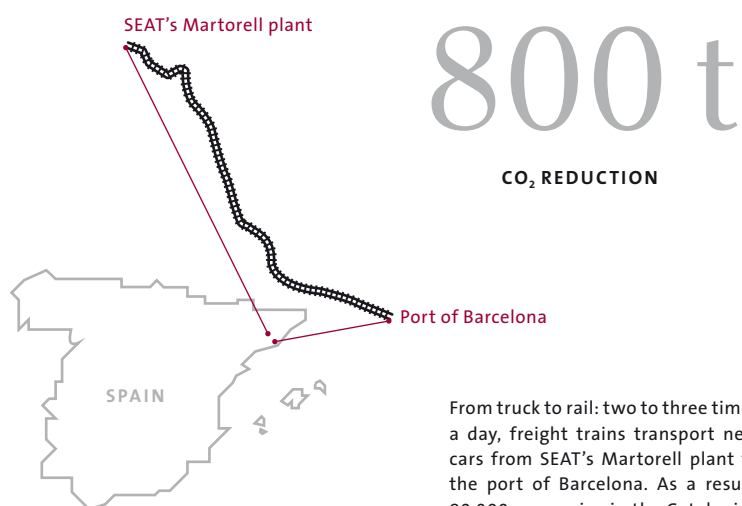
SEAT's Martorell plant

800 t

$CO_2$ REDUCTION

Port of Barcelona

SPAIN

From truck to rail: two to three tim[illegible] a day, freight trains transport ne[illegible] cars from SEAT's Martorell plant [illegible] the port of Barcelona. As a resu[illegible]